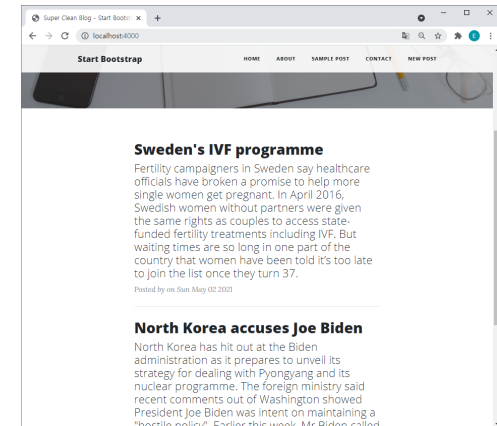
Super Clean Blog - Start Bootst ×
+
localhost:4000
E
Start Bootstrap
HOME
ABOUT
SAMPLE POST
CONTACT
NEW POST

Sweden's IVF programme

Fertility campaigners in Sweden say healthcare officials have broken a promise to help more single women get pregnant. In April 2016, Swedish women without partners were given the same rights as couples to access state-funded fertility treatments including IVF. But waiting times are so long in one part of the country that women have been told it's too late to join the list once they turn 37.

Posted by on Sun May 02 2021

North Korea accuses Joe Biden

North Korea has hit out at the Biden administration as it prepares to unveil its strategy for dealing with Pyongyang and its nuclear programme. The foreign ministry said recent comments out of Washington showed President Joe Biden was intent on maintaining a "hostile policy". Earlier this week, Mr Biden called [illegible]